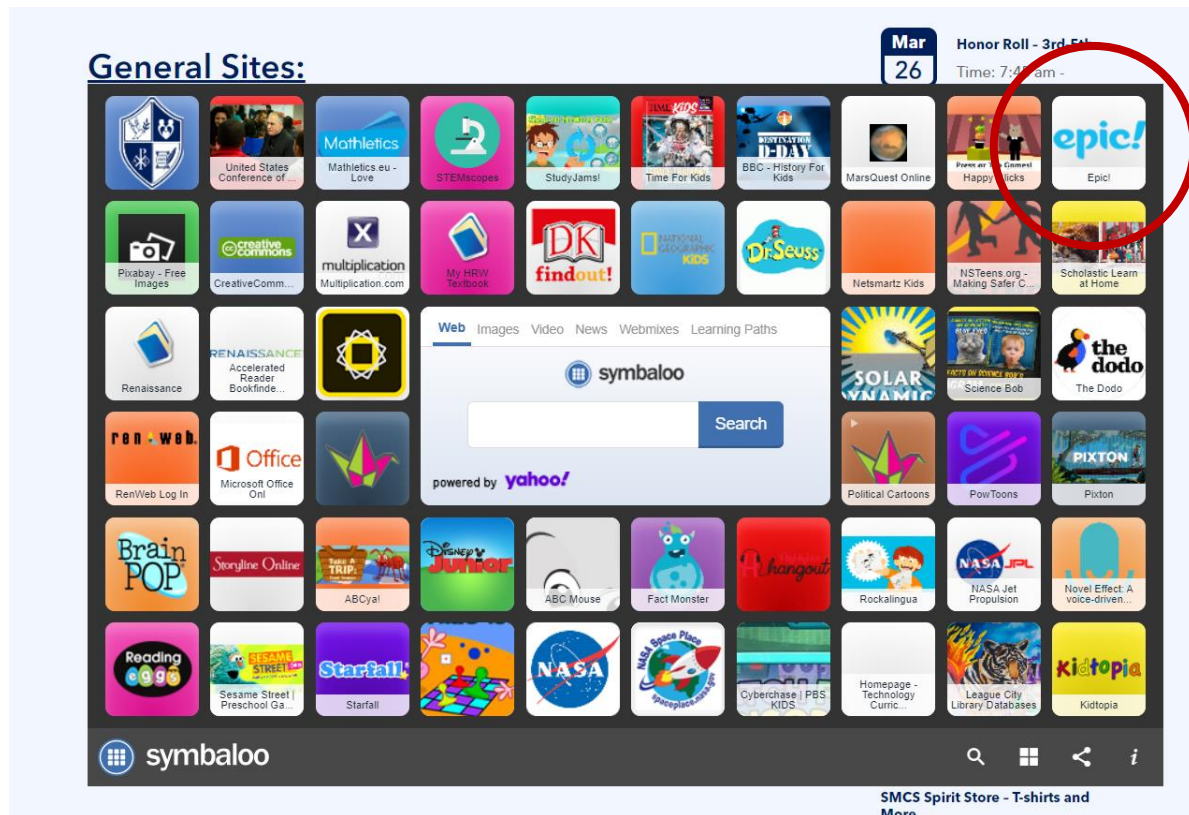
General Sites:

Mar
26

Honor Roll - 3rd-5th

Time: 7:45 am -

United States Conference of ...

Mathletics

Mathletics.eu - Love

STEMscopes

StudyJams!

TIME KIDS

Time For Kids

DESTINATION D-DAY

BBC - History For Kids

MarsQuest Online

Happy Clicks

epic!

Epic!

Pixabay - Free Images

creative commons

CreativeComm...

multiplication

Multiplication.com

My HRW Textbook

DK findout!

NATIONAL GEOGRAPHIC KIDS

Dr. Seuss

Netsmartz Kids

NSTeens.org - Making Safer C...

Scholastic Learn at Home

Renaissance

RENAISSANCE

Accelerated Reader Bookfinde...

Web Images Video News Webmixes Learning Paths

symbaloo

Search

powered by yahoo!

SOLAR DYNAMIC

Science Bob

the dodo

The Dodo

ren web

RenWeb Log In

Office

Microsoft Office Onl

Political Cartoons

PowToons

PIXTON

Pixton

Brain POP

Storyline Online

Take A TRIP!

ABCya!

Disney Junior

ABC Mouse

Fact Monster

hangout

Rockalingua

NASA JPL

NASA Jet Propulsion

Novel Effect: A voice-driven...

Reading eggs

SESAME STREET

Sesame Street | Preschool Ga...

Starfall

Starfall

NASA

NASA Space Place

spaceplace.nasa.gov

Cyberchase | PBS KIDS

Homepage - Technology Curric...

League City Library Databases

Kidtopia

Kidtopia

symbaloo

i

SMCS Spirit Store - T-shirts and More